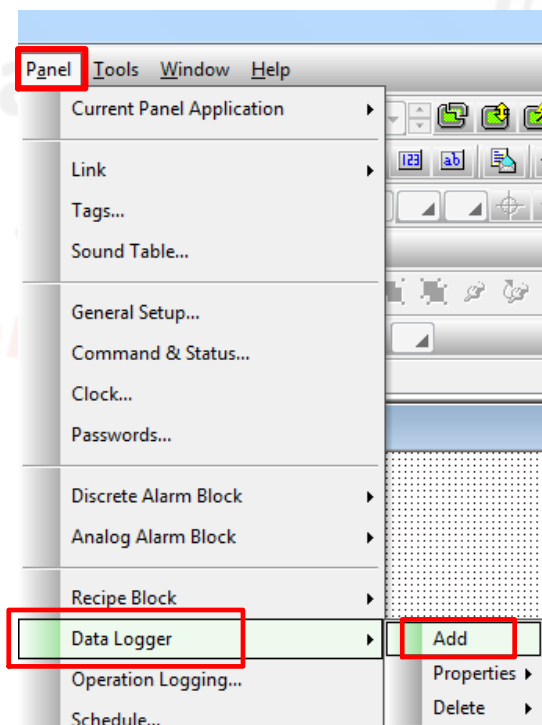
Panel Tools Window Help

Current Panel Application

Link
Tags...
Sound Table...

General Setup...
Command & Status...
Clock...
Passwords...

Discrete Alarm Block
Analog Alarm Block

Recipe Block
Data Logger
Operation Logging...
Schedule...

Add
Properties
Delete